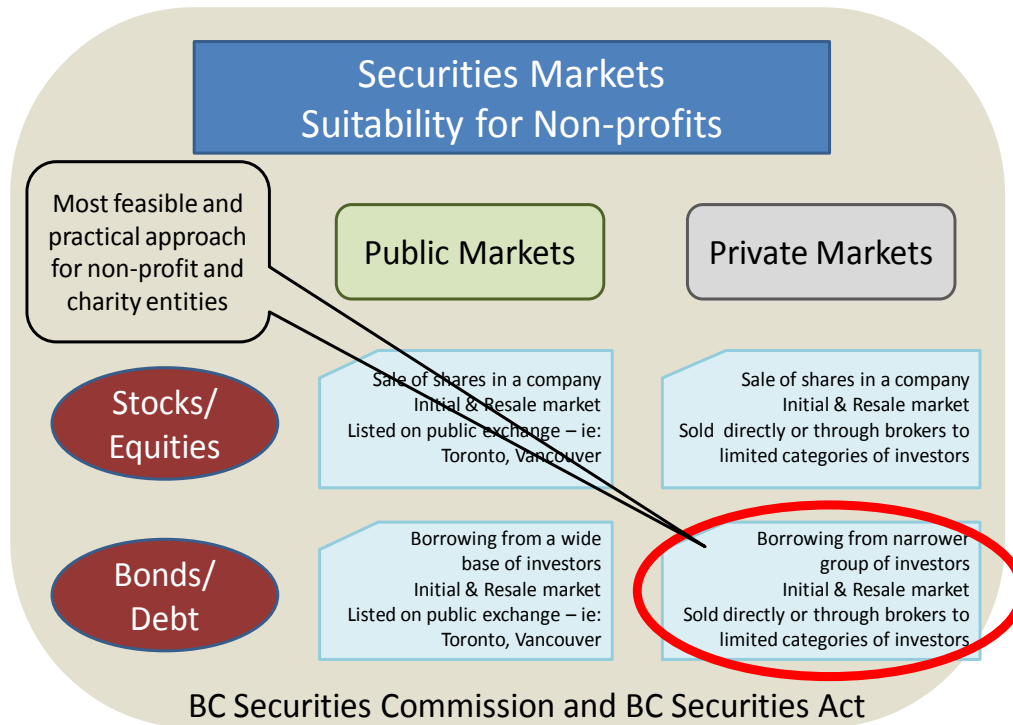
Securities Markets
Suitability for Non-profits

Most feasible and practical approach for non-profit and charity entities

Public Markets

Private Markets

Stocks/ Equities

Sale of shares in a company
Initial & Resale market
Listed on public exchange – ie: Toronto, Vancouver

Sale of shares in a company
Initial & Resale market
Sold directly or through brokers to limited categories of investors

Bonds/ Debt

Borrowing from a wide base of investors
Initial & Resale market
Listed on public exchange – ie: Toronto, Vancouver

Borrowing from narrower group of investors
Initial & Resale market
Sold directly or through brokers to limited categories of investors

BC Securities Commission and BC Securities Act